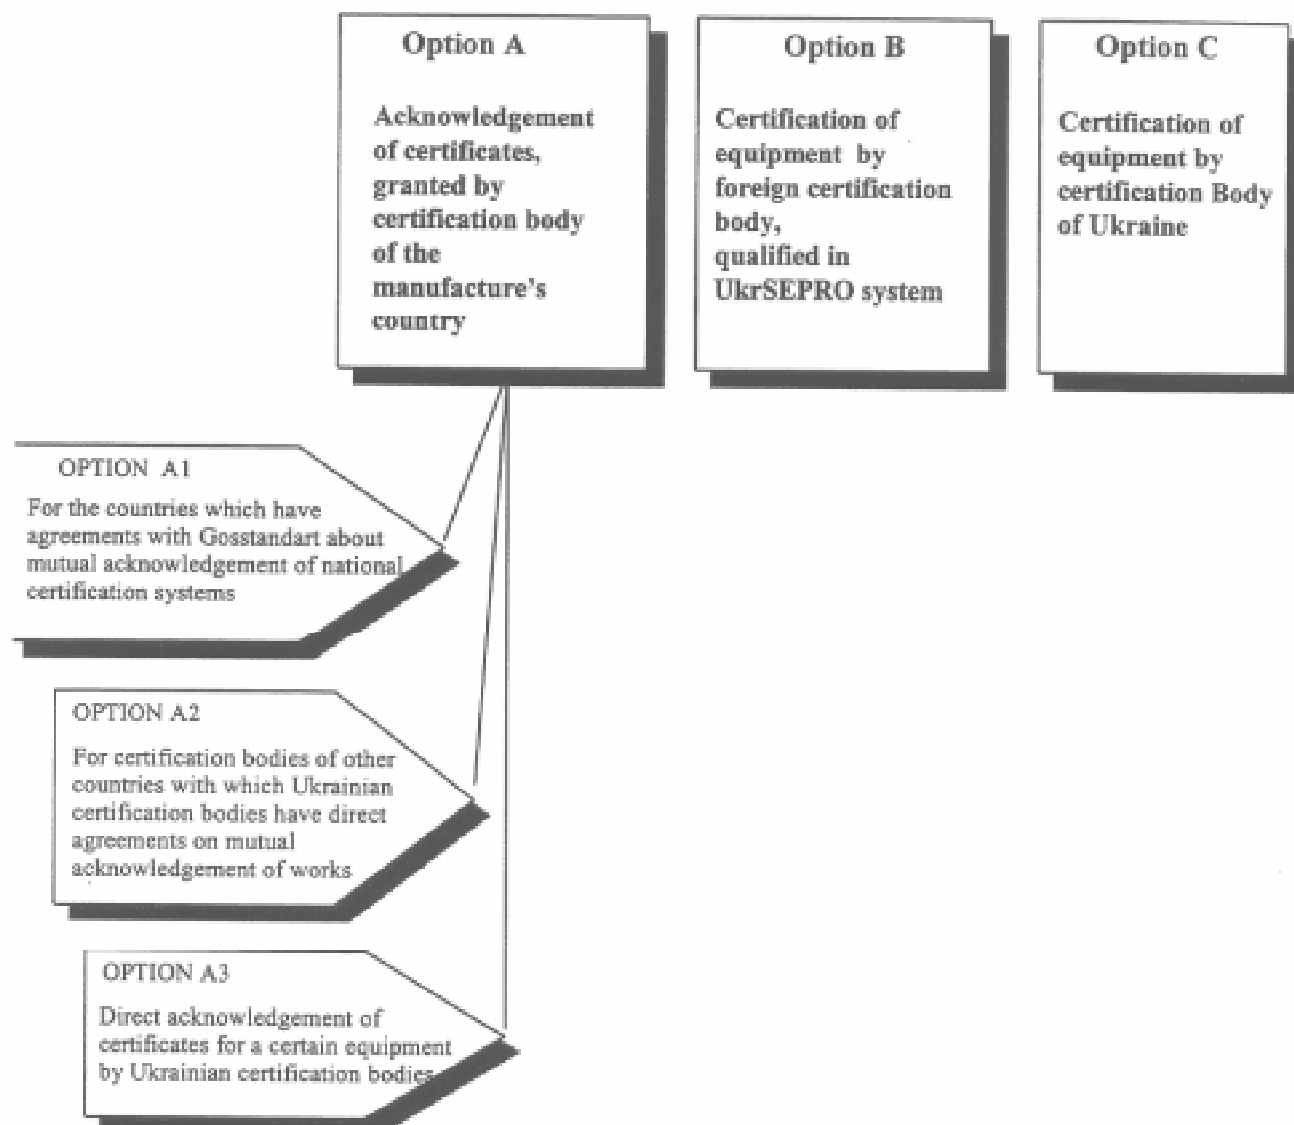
Option A

Acknowledgement of certificates, granted by certification body of the manufacture's country

Option B

Certification of equipment by foreign certification body, qualified in UkrSEPRO system

Option C

Certification of equipment by certification Body of Ukraine

OPTION A1

For the countries which have agreements with Gosstandart about mutual acknowledgement of national certification systems

OPTION A2

For certification bodies of other countries with which Ukrainian certification bodies have direct agreements on mutual acknowledgement of works

OPTION A3

Direct acknowledgement of certificates for a certain equipment by Ukrainian certification bodies